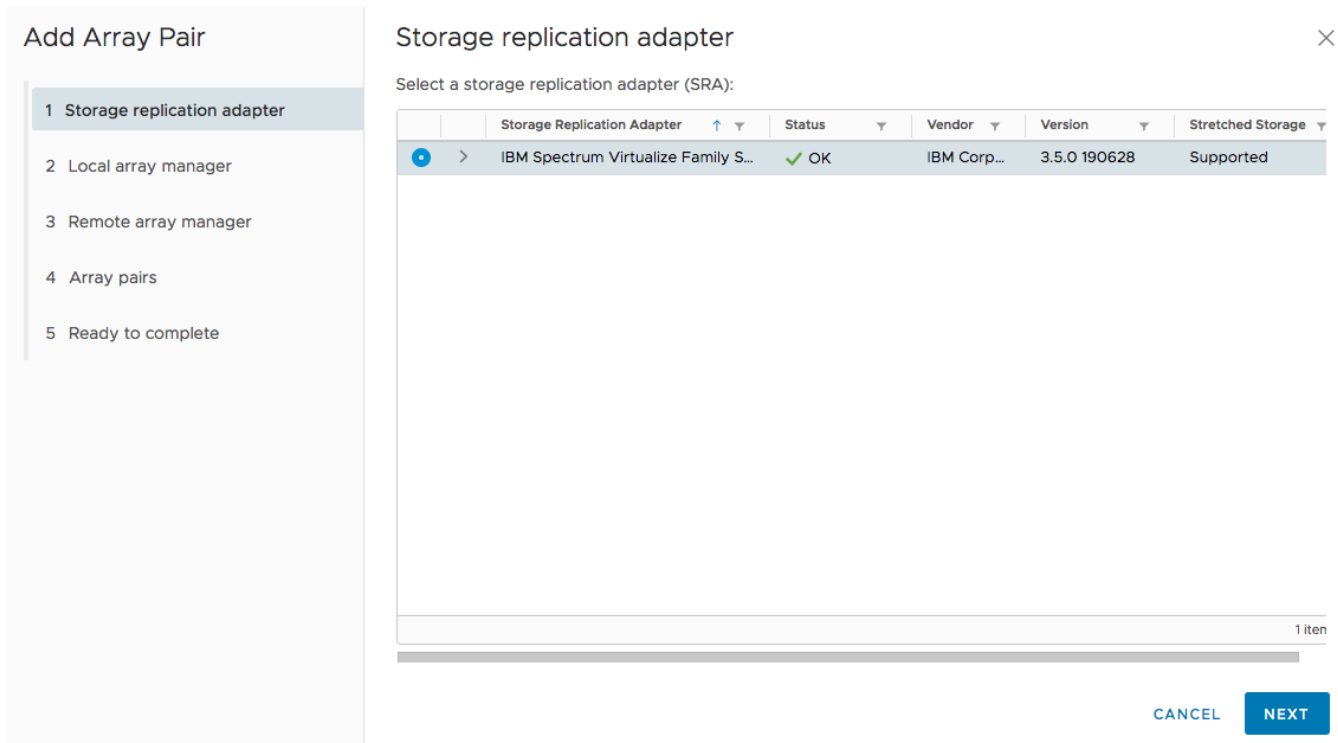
Add Array Pair

1 Storage replication adapter

2 Local array manager

3 Remote array manager

4 Array pairs

5 Ready to complete

Storage replication adapter

Select a storage replication adapter (SRA):

| | | Storage Replication Adapter | Status | Vendor | Version | Stretched Storage |
|---|---|---|---|---|---|---|
| | > | IBM Spectrum Virtualize Family S... | OK | IBM Corp... | 3.5.0 190628 | Supported |

1 iten

CANCEL NEXT